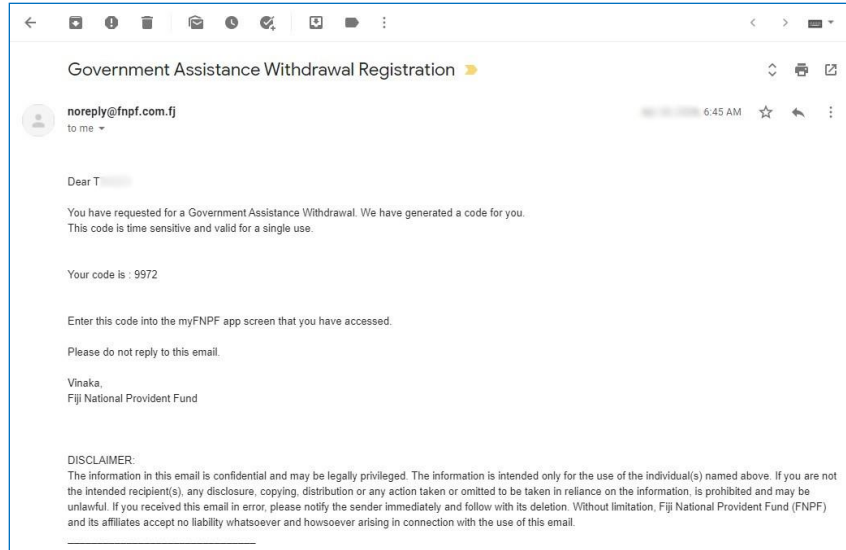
Government Assistance Withdrawal Registration

noreply@fnpf.com.fj
to me

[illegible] 6:45 AM

Dear T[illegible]

You have requested for a Government Assistance Withdrawal. We have generated a code for you. This code is time sensitive and valid for a single use.

Your code is : 9972

Enter this code into the myFNPF app screen that you have accessed.

Please do not reply to this email.

Vinaka,
Fiji National Provident Fund

DISCLAIMER:
The information in this email is confidential and may be legally privileged. The information is intended only for the use of the individual(s) named above. If you are not the intended recipient(s), any disclosure, copying, distribution or any action taken or omitted to be taken in reliance on the information, is prohibited and may be unlawful. If you received this email in error, please notify the sender immediately and follow with its deletion. Without limitation, Fiji National Provident Fund (FNPF) and its affiliates accept no liability whatsoever and howsoever arising in connection with the use of this email.